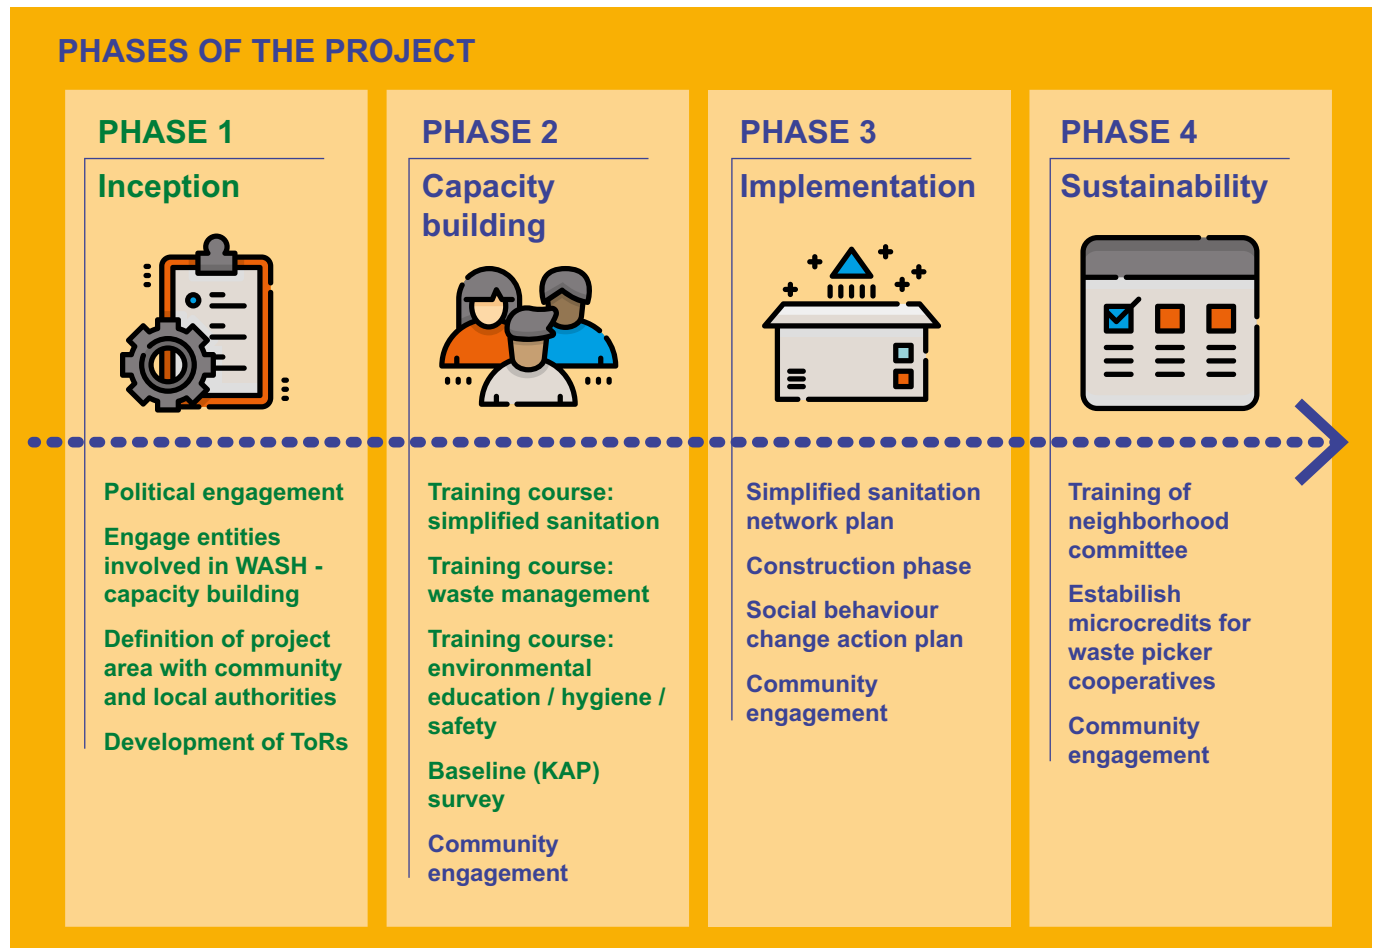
PHASES OF THE PROJECT

PHASE 1

Inception

Political engagement

Engage entities involved in WASH - capacity building

Definition of project area with community and local authorities

Development of ToRs

PHASE 2

Capacity building

Training course: simplified sanitation

Training course: waste management

Training course: environmental education / hygiene / safety

Baseline (KAP) survey

Community engagement

PHASE 3

Implementation

Simplified sanitation network plan

Construction phase

Social behaviour change action plan

Community engagement

PHASE 4

Sustainability

Training of neighborhood committee

Estabilish microcredits for waste picker cooperatives

Community engagement